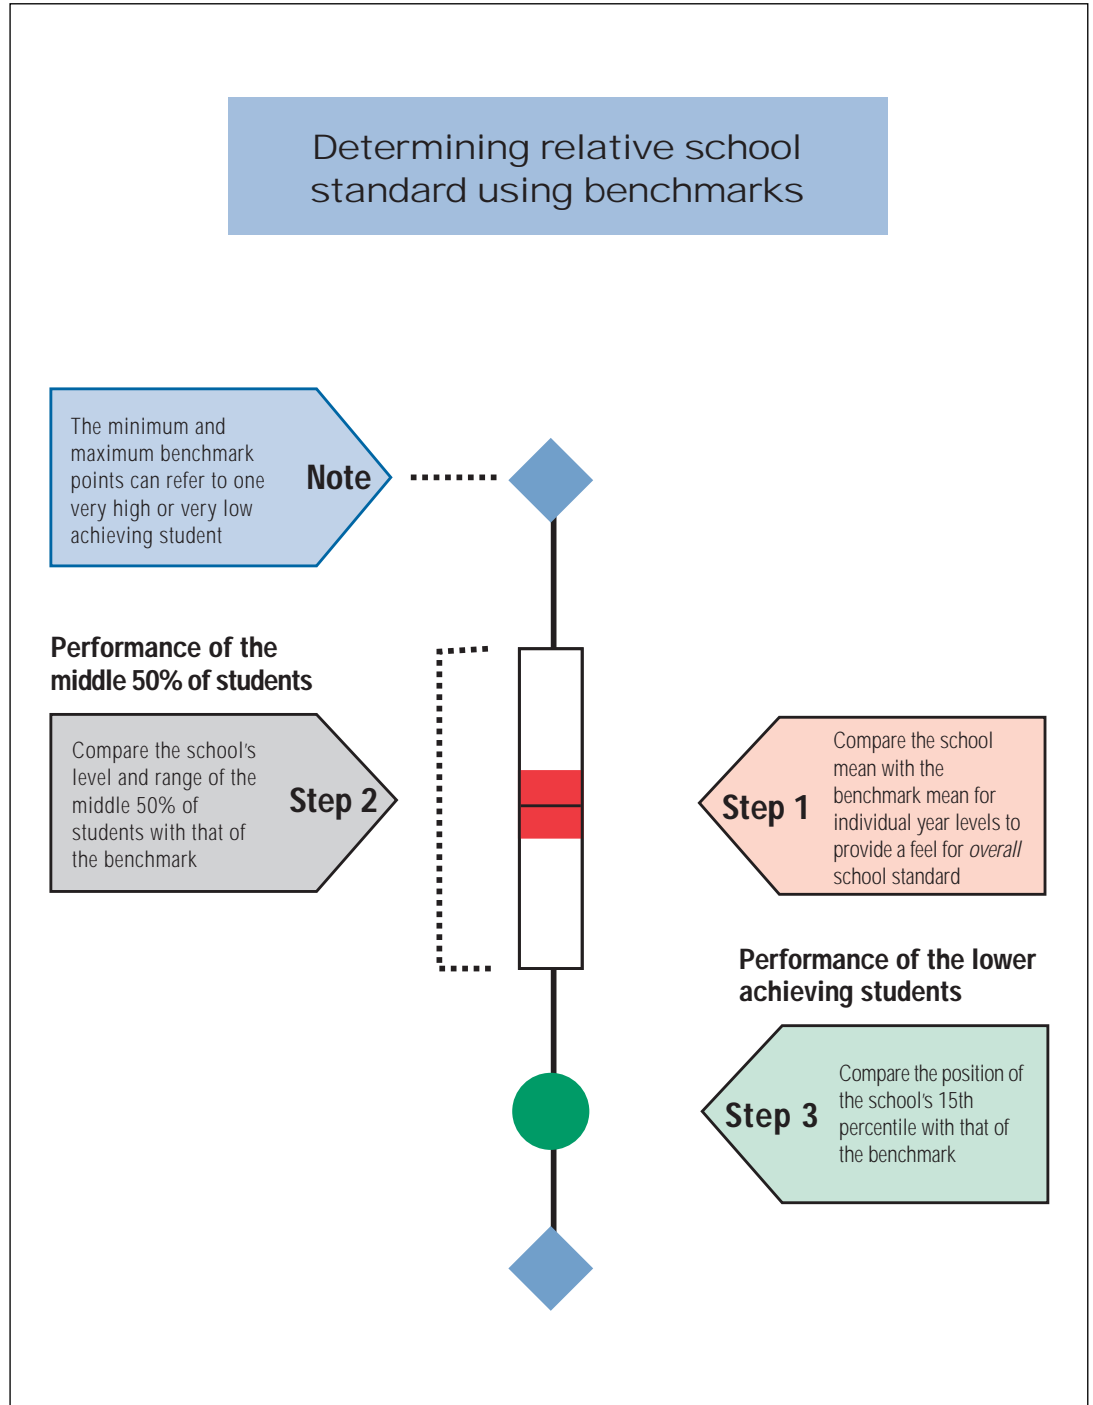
Determining relative school standard using benchmarks

The minimum and maximum benchmark points can refer to one very high or very low achieving student

Note

Performance of the middle 50% of students

Compare the school's level and range of the middle 50% of students with that of the benchmark

Step 2

Step 1

Compare the school mean with the benchmark mean for individual year levels to provide a feel for *overall* school standard

Performance of the lower achieving students

Step 3

Compare the position of the school's 15th percentile with that of the benchmark